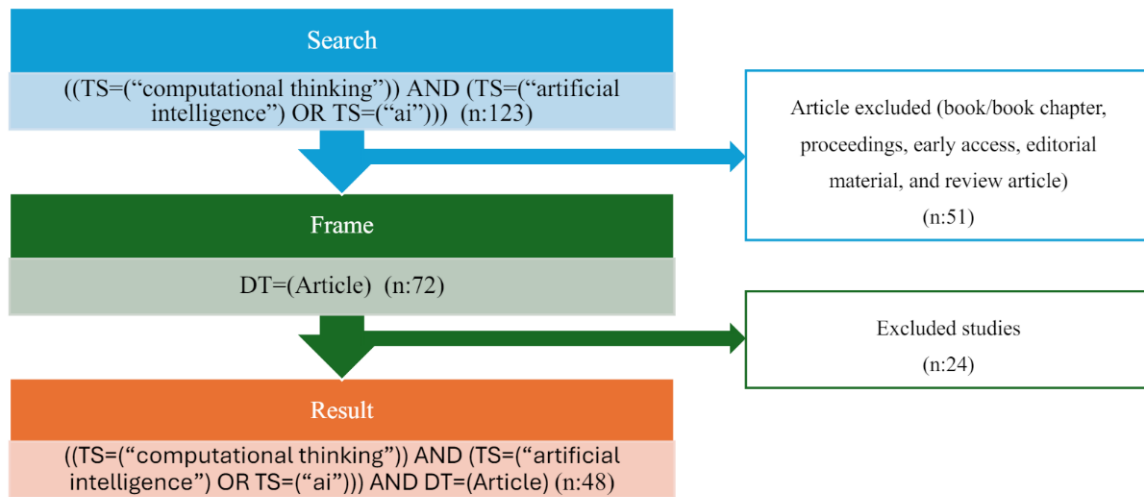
Search

((TS=("computational thinking")) AND (TS=("artificial intelligence") OR TS=("ai"))) (n:123)

Article excluded (book/book chapter, proceedings, early access, editorial material, and review article)
(n:51)

Frame

DT=(Article) (n:72)

Excluded studies
(n:24)

Result

((TS=("computational thinking")) AND (TS=("artificial intelligence") OR TS=("ai"))) AND DT=(Article) (n:48)